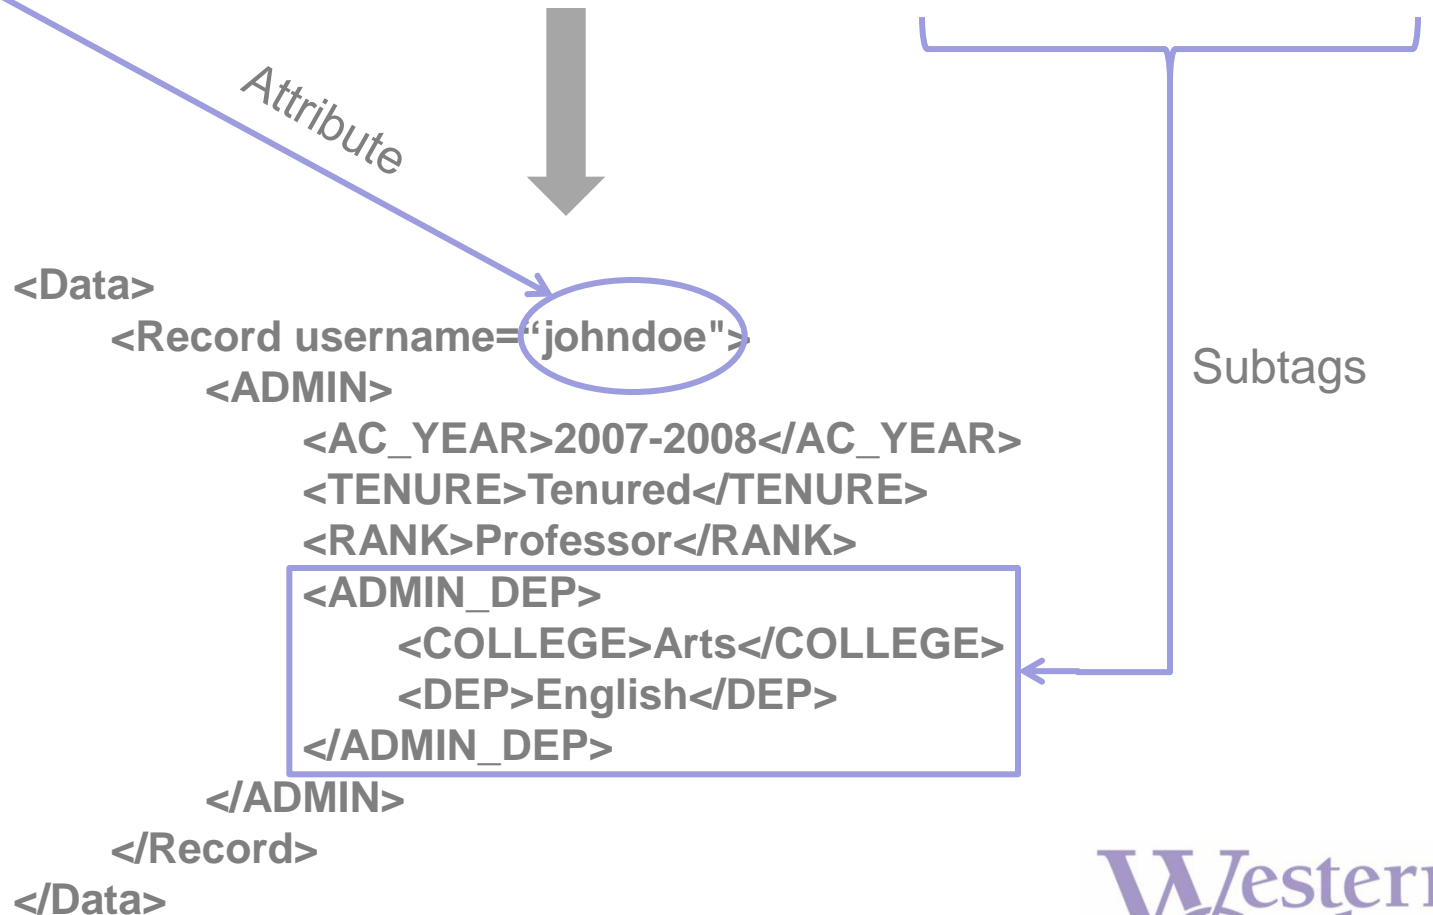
Attribute

<Data>
<Record username="johndoe">
<ADMIN>
<AC_YEAR>2007-2008</AC_YEAR>
<TENURE>Tenured</TENURE>
<RANK>Professor</RANK>
<ADMIN_DEP>
<COLLEGE>Arts</COLLEGE>
<DEP>English</DEP>
</ADMIN_DEP>
</ADMIN>
</Record>
</Data>

Subtags

Western